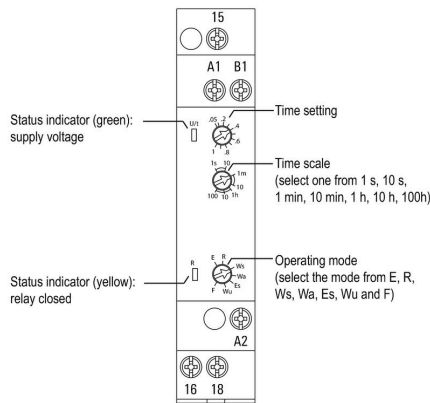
15

A1 B1

Status indicator (green): supply voltage

U/t

Time setting

.05 .2 .4 .6 .8 1

Time scale (select one from 1 s, 10 s, 1 min, 10 min, 1 h, 10 h, 100h)

1s 10 1m 10 1h 10 100

Operating mode (select the mode from E, R, Ws, Wa, Es, Wu and F)

E R Ws Wa Es Wu F

Status indicator (yellow): relay closed

R

A2

16 18